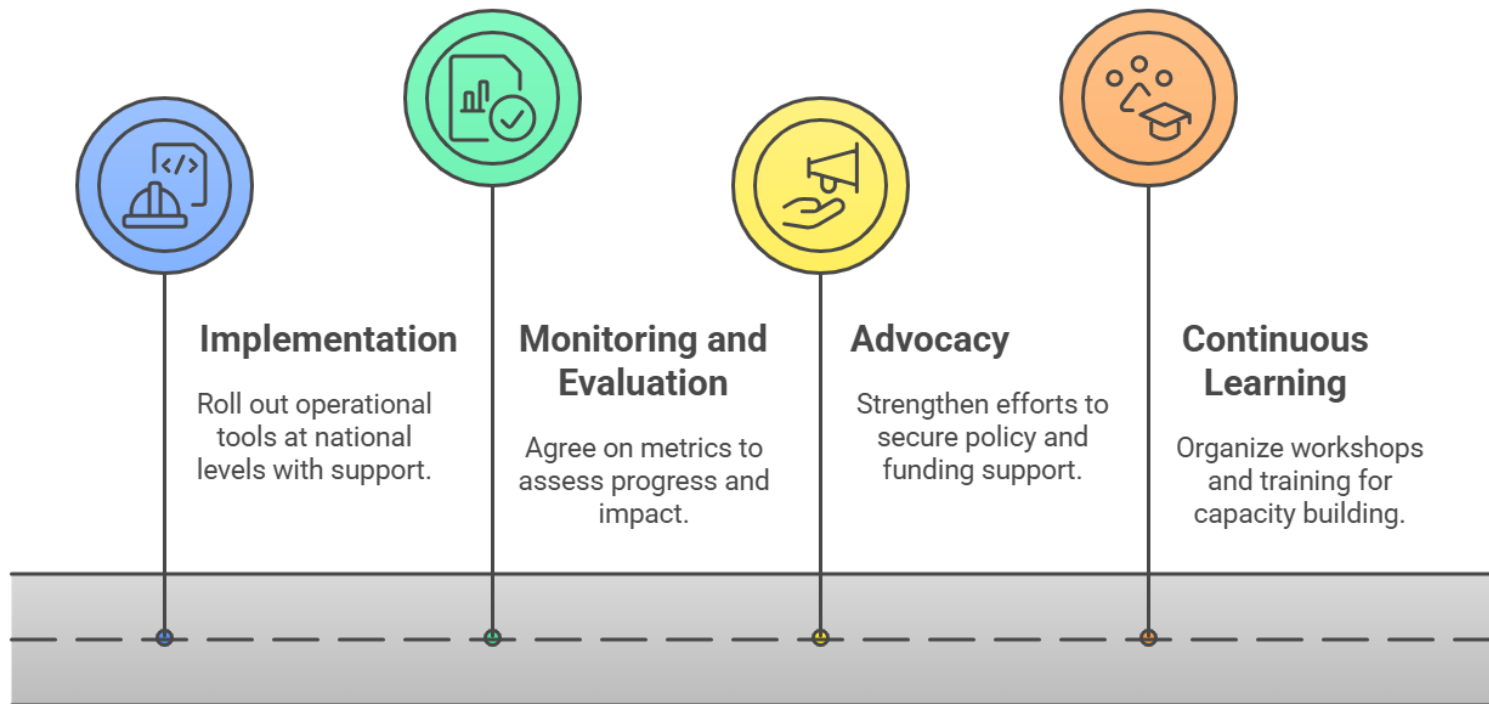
Implementation

Roll out operational tools at national levels with support.

Monitoring and Evaluation

Agree on metrics to assess progress and impact.

Advocacy

Strengthen efforts to secure policy and funding support.

Continuous Learning

Organize workshops and training for capacity building.